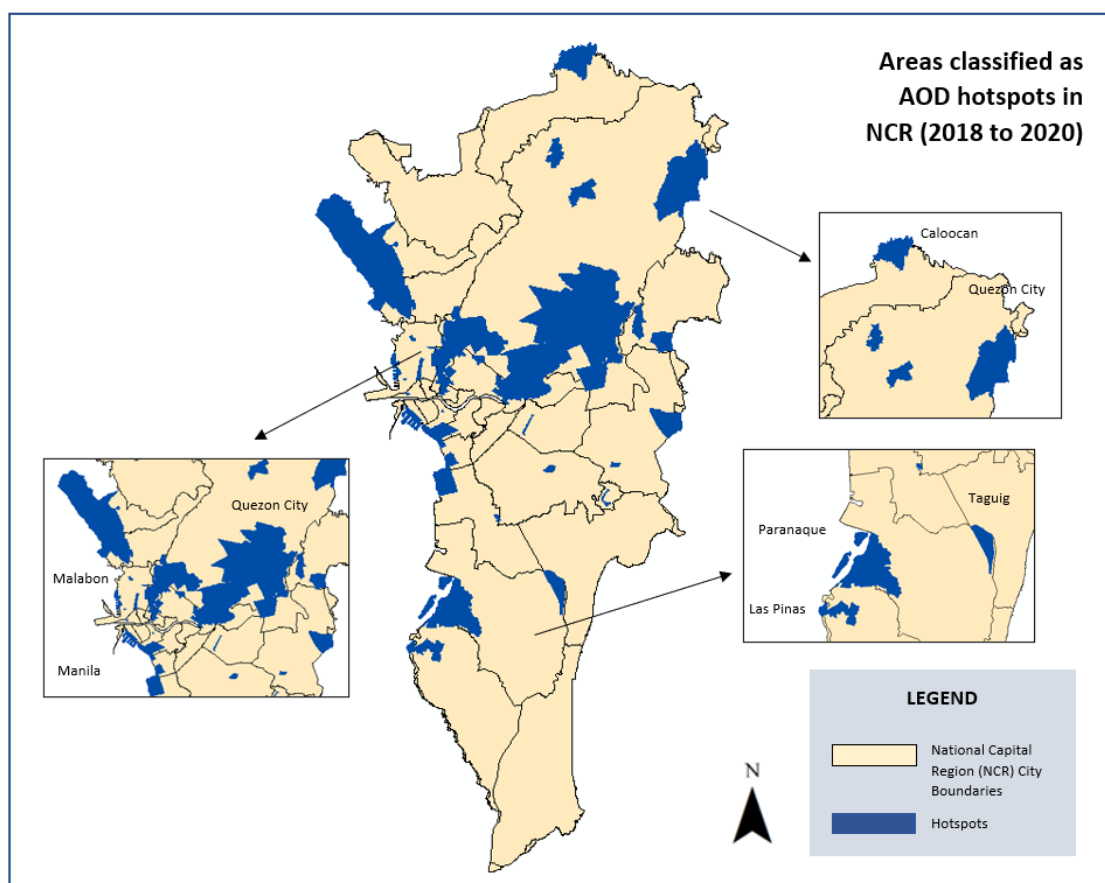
Areas classified as AOD hotspots in NCR (2018 to 2020)

Caloocan

Quezon City

Quezon City

Malabon

Manila

Taguig

Paranaque

Las Pinas

LEGEND

National Capital Region (NCR) City Boundaries

Hotspots

N